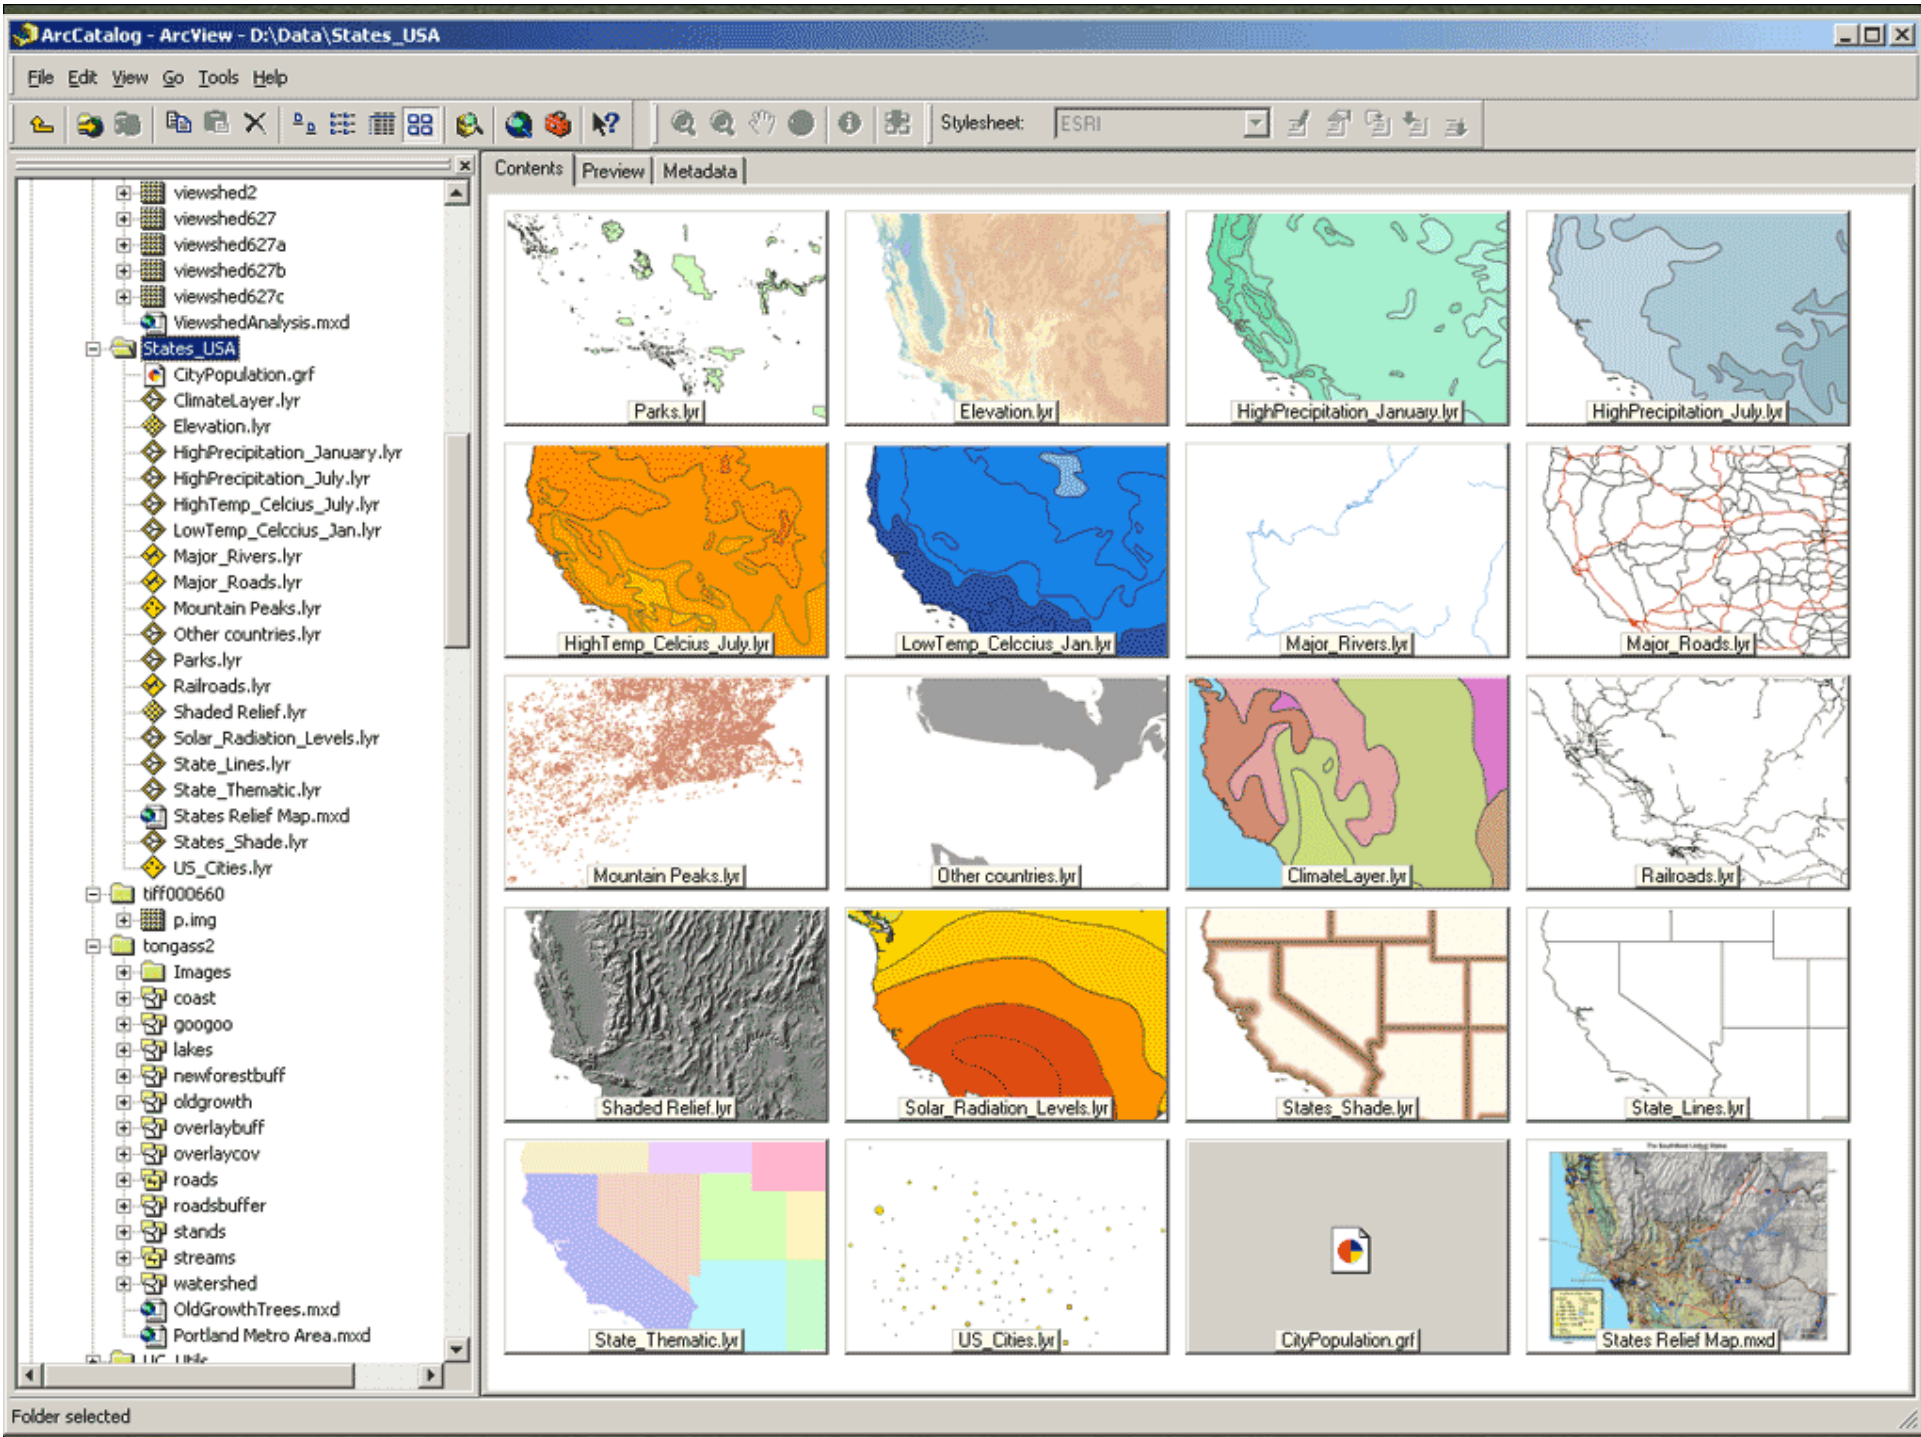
ArcCatalog - ArcView - D:\Data\States_USA

File Edit View Go Tools Help

Stylesheet: ESRI

viewshed2
viewshed627
viewshed627a
viewshed627b
viewshed627c
ViewshedAnalysis.mxd
States_USA
CityPopulation.grf
ClimateLayer.lyr
Elevation.lyr
HighPrecipitation_January.lyr
HighPrecipitation_July.lyr
HighTemp_Celcius_July.lyr
LowTemp_Celccius_Jan.lyr
Major_Rivers.lyr
Major_Roads.lyr
Mountain Peaks.lyr
Other countries.lyr
Parks.lyr
Railroads.lyr
Shaded Relief.lyr
Solar_Radiation_Levels.lyr
State_Lines.lyr
State_Thematic.lyr
States Relief Map.mxd
States_Shade.lyr
US_Cities.lyr
tiff000660
p.img
tongass2
Images
coast
googoo
lakes
newforestbuff
oldgrowth
overlaybuff
overlaycov
roads
roadsbuffer
stands
streams
watershed
OldGrowthTrees.mxd
Portland Metro Area.mxd
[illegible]

Contents | Preview | Metadata

Parks.lyr
Elevation.lyr
HighPrecipitation_January.lyr
HighPrecipitation_July.lyr
HighTemp_Celcius_July.lyr
LowTemp_Celccius_Jan.lyr
Major_Rivers.lyr
Major_Roads.lyr
Mountain Peaks.lyr
Other countries.lyr
ClimateLayer.lyr
Railroads.lyr
Shaded Relief.lyr
Solar_Radiation_Levels.lyr
States_Shade.lyr
State_Lines.lyr
State_Thematic.lyr
US_Cities.lyr
CityPopulation.grf
States Relief Map.mxd

Folder selected